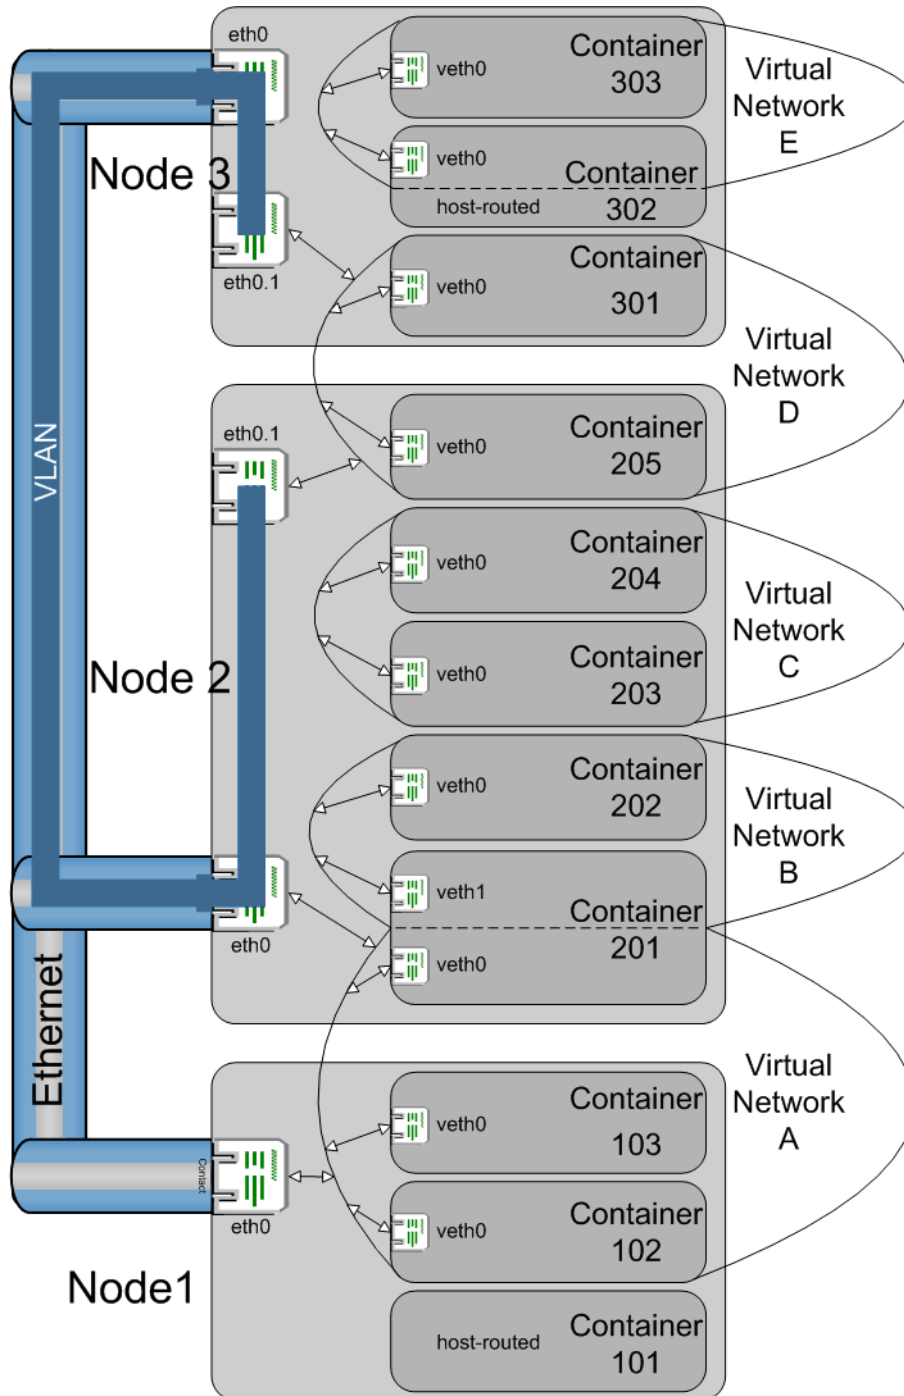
eth0

Container 303

veth0

Virtual Network E

veth0

Container 302

host-routed

Node 3

eth0.1

Container 301

veth0

Virtual Network D

eth0.1

Container 205

veth0

VLAN

Container 204

veth0

Virtual Network C

Node 2

Container 203

veth0

Container 202

veth0

Virtual Network B

veth1

Container 201

eth0

veth0

Ethernet

Virtual Network A

Container 103

veth0

Contact

eth0

Container 102

veth0

Node1

host-routed

Container 101